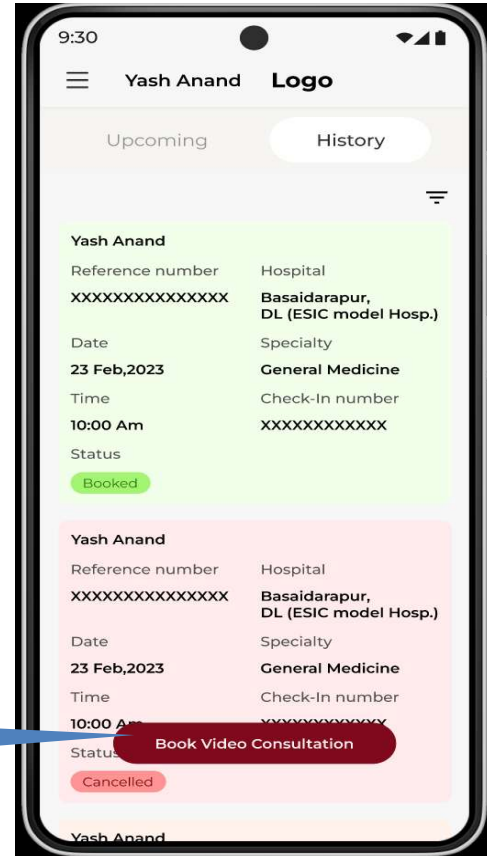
9:30

Yash Anand Logo

Upcoming History

Yash Anand
Reference number
XXXXXXXXXXXXXXX
Hospital
Basaidarapur, DL (ESIC model Hosp.)
Date
23 Feb,2023
Specialty
General Medicine
Time
10:00 Am
Check-In number
XXXXXXXXXXXX
Status
Booked

Yash Anand
Reference number
XXXXXXXXXXXXXXX
Hospital
Basaidarapur, DL (ESIC model Hosp.)
Date
23 Feb,2023
Specialty
General Medicine
Time
10:00 A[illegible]
Check-In number
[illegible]
Status
Book Video Consultation
Cancelled

Yash Anand